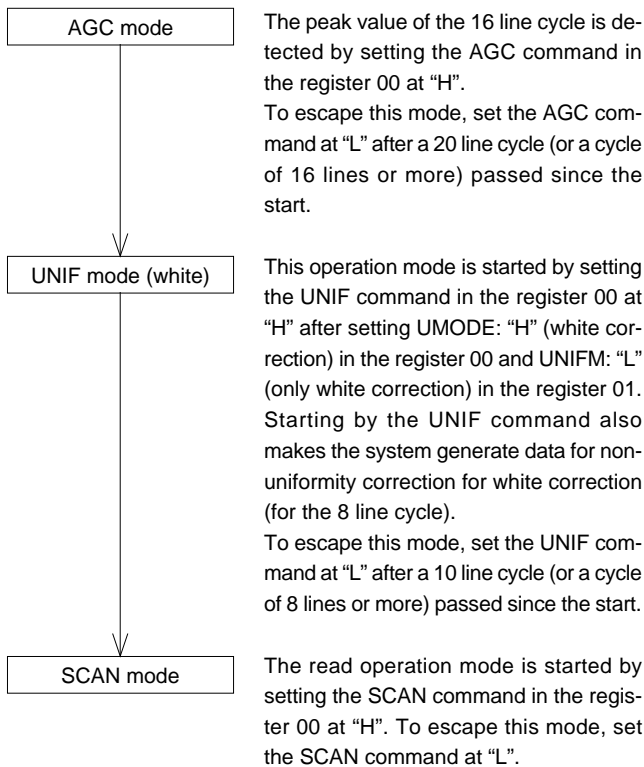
AGC mode

The peak value of the 16 line cycle is detected by setting the AGC command in the register 00 at "H".
To escape this mode, set the AGC command at "L" after a 20 line cycle (or a cycle of 16 lines or more) passed since the start.

UNIF mode (white)

This operation mode is started by setting the UNIF command in the register 00 at "H" after setting UMODE: "H" (white correction) in the register 00 and UNIFM: "L" (only white correction) in the register 01. Starting by the UNIF command also makes the system generate data for nonuniformity correction for white correction (for the 8 line cycle).
To escape this mode, set the UNIF command at "L" after a 10 line cycle (or a cycle of 8 lines or more) passed since the start.

SCAN mode

The read operation mode is started by setting the SCAN command in the register 00 at "H". To escape this mode, set the SCAN command at "L".